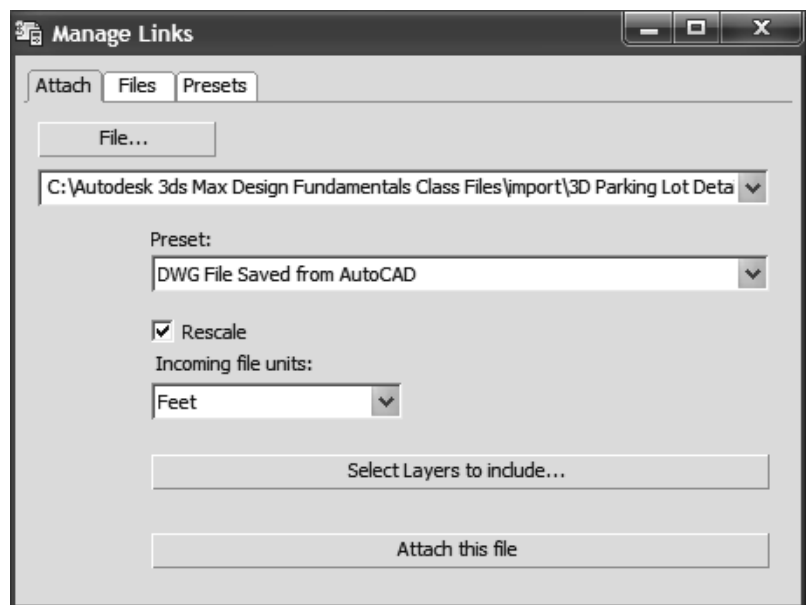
Manage Links

Attach | Files | Presets

File...

C:\Autodesk 3ds Max Design Fundamentals Class Files\import\3D Parking Lot Deta

Preset:

DWG File Saved from AutoCAD

Rescale

Incoming file units:

Feet

Select Layers to include...

Attach this file